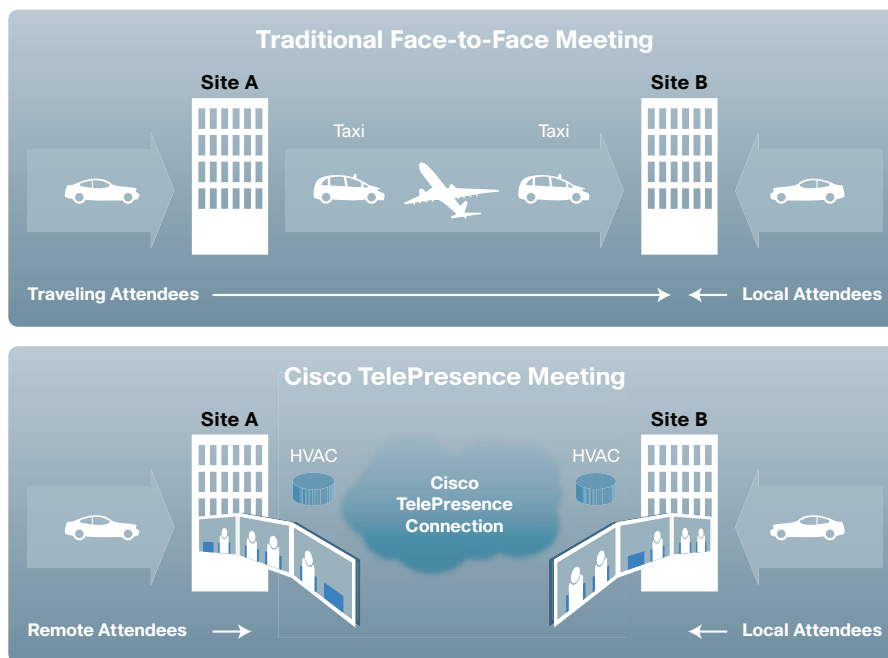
Traditional Face-to-Face Meeting

Site A

Taxi

Taxi

Site B

Traveling Attendees

Local Attendees

Cisco TelePresence Meeting

Site A

HVAC

Cisco TelePresence Connection

HVAC

Site B

Remote Attendees

Local Attendees